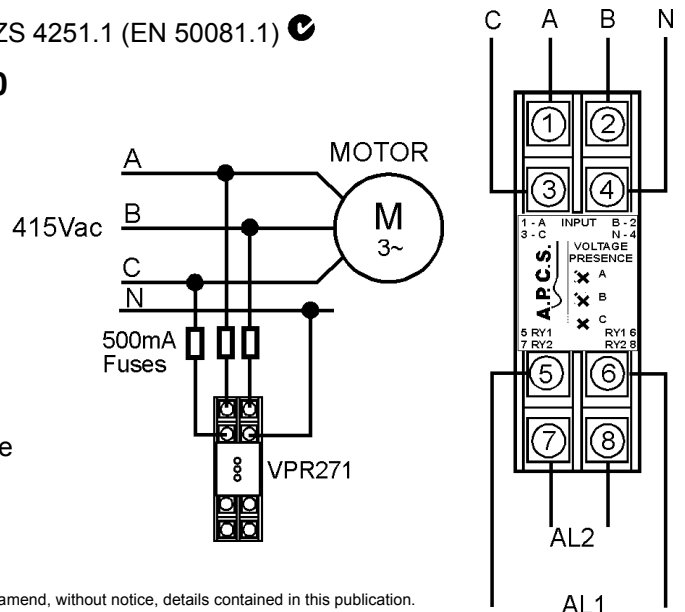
ZS 4251.1 (EN 50081.1)

0

e

A
B
C
N
415Vac
MOTOR
M
3~
500mA Fuses
VPR271

C A B N
1 2
3 4
1 - A INPUT B - 2
3 - C N - 4
VOLTAGE PRESENCE
A.P.C.S.
A
B
C
5 RY1 RY1 6
7 RY2 RY2 8
5 6
7 8
AL2
AL1

amend, without notice, details contained in this publication.